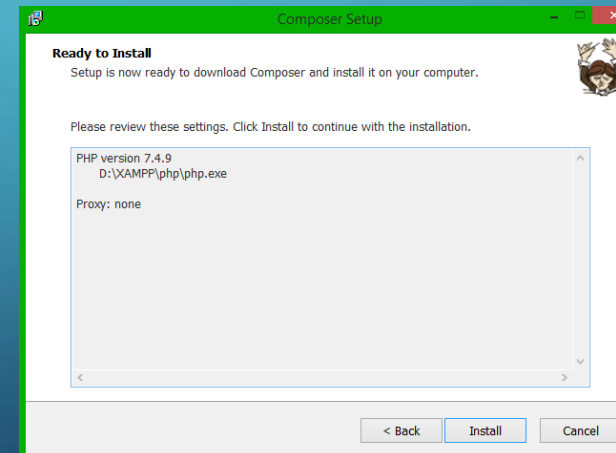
Composer Setup

Ready to Install

Setup is now ready to download Composer and install it on your computer.

Please review these settings. Click Install to continue with the installation.

PHP version 7.4.9
D:\XAMPP\php\php.exe

Proxy: none

< Back

Install

Cancel